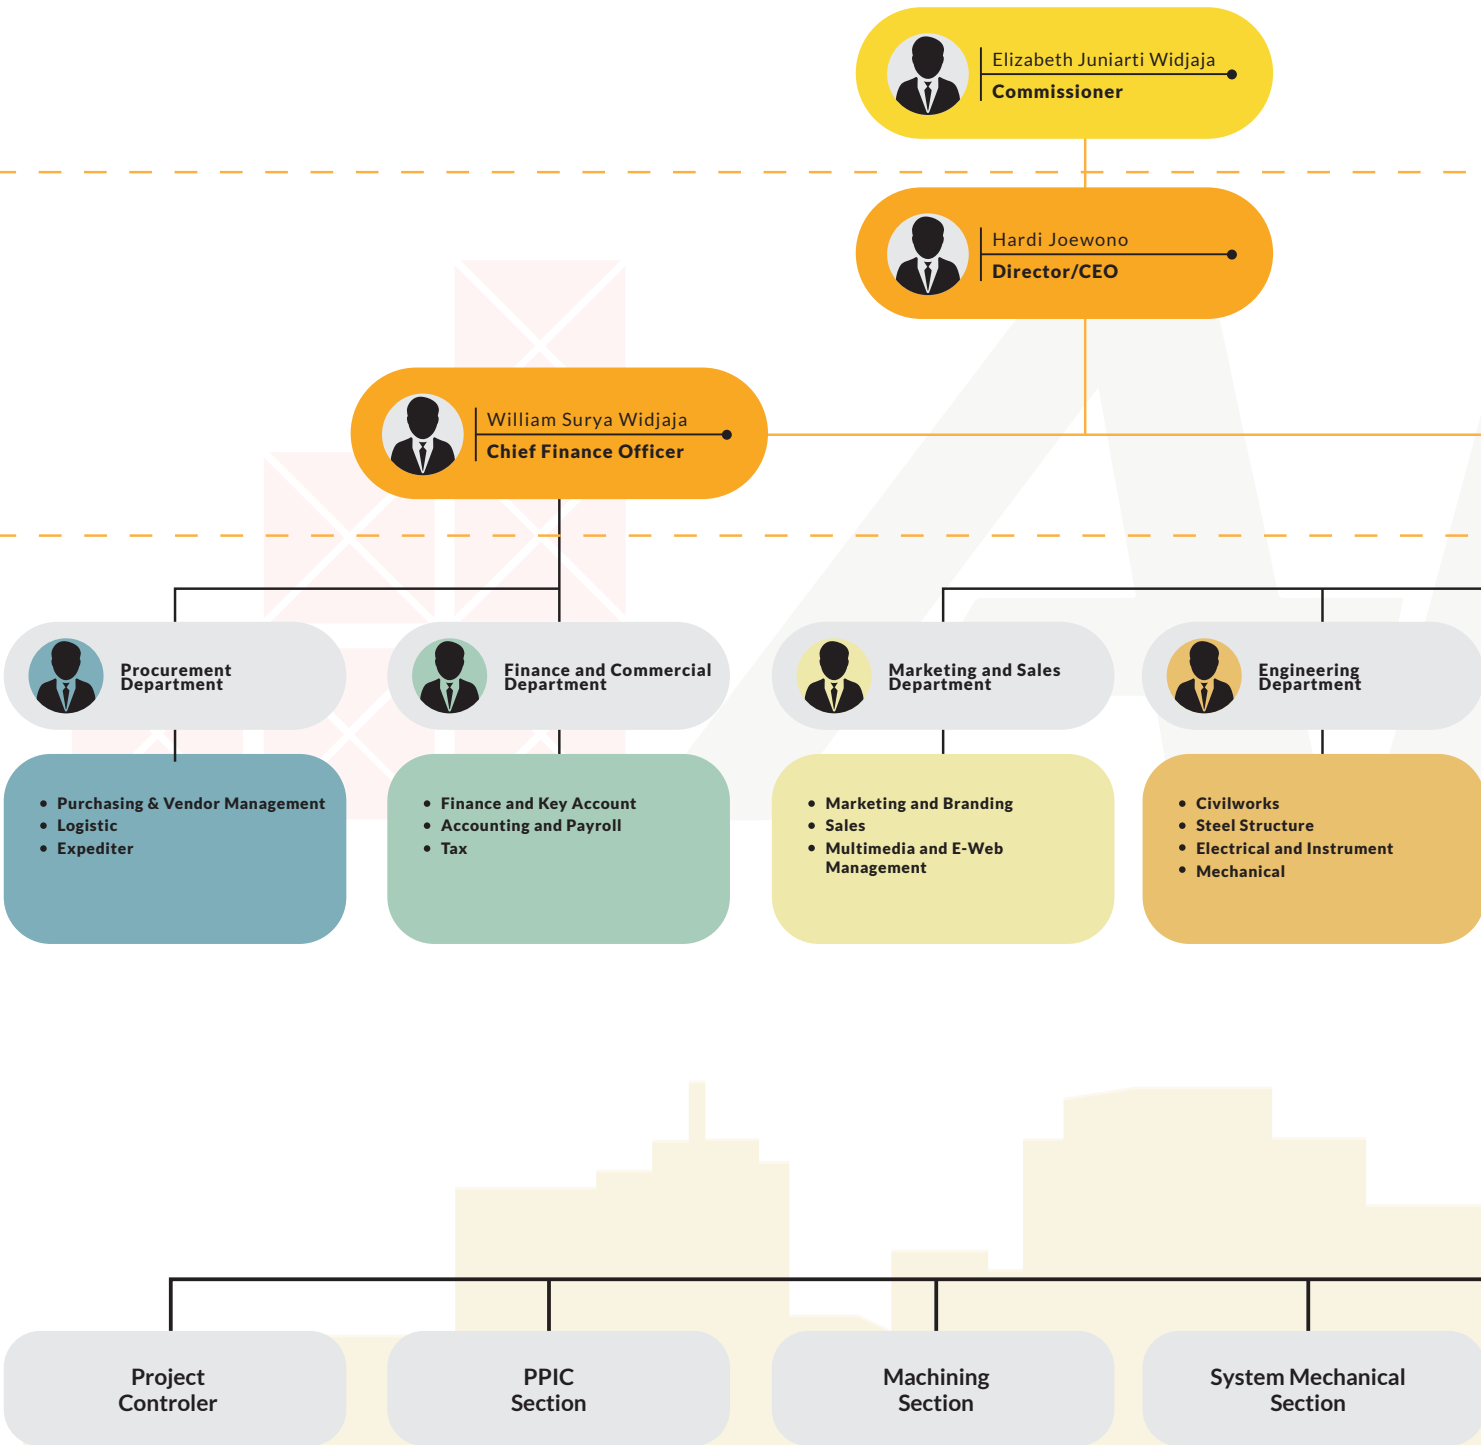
Elizabeth Juniarti Widjaja
Commissioner

Hardi Joewono
Director/CEO

William Surya Widjaja
Chief Finance Officer

Procurement Department

Finance and Commercial Department

Marketing and Sales Department

Engineering Department

- Purchasing & Vendor Management
- Logistic
- Expediter

- Finance and Key Account
- Accounting and Payroll
- Tax

- Marketing and Branding
- Sales
- Multimedia and E-Web Management

- Civilworks
- Steel Structure
- Electrical and Instrument
- Mechanical

Project Controler

PPIC Section

Machining Section

System Mechanical Section